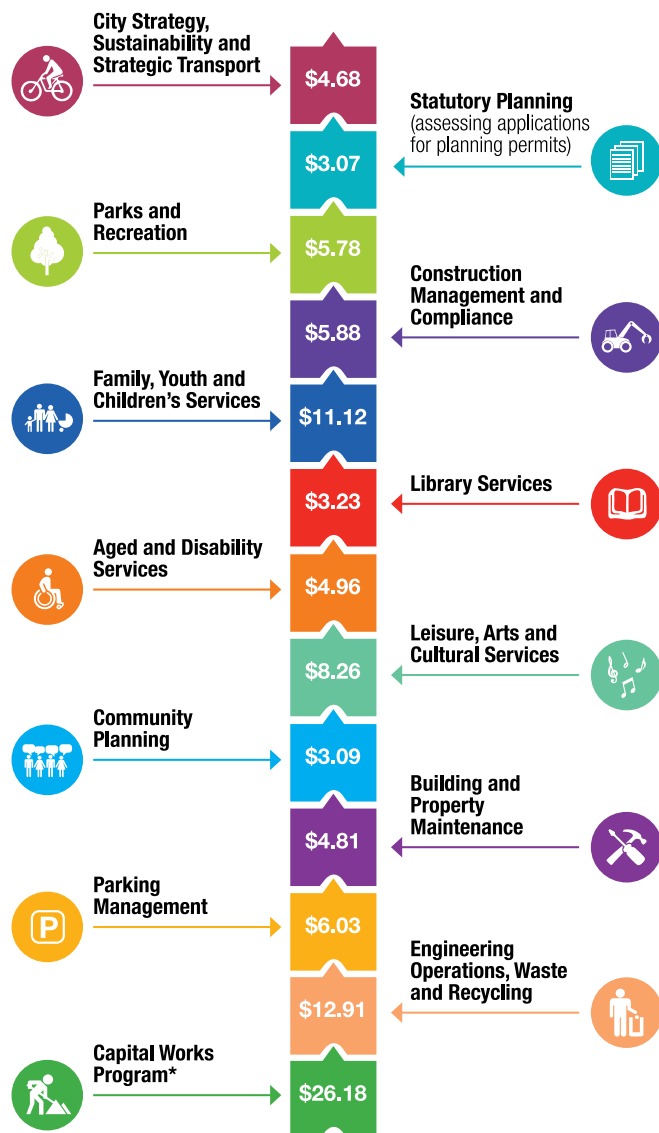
City Strategy, Sustainability and Strategic Transport

$4.68

Statutory Planning (assessing applications for planning permits)

$3.07

Parks and Recreation

$5.78

Construction Management and Compliance

$5.88

Family, Youth and Children's Services

$11.12

Library Services

$3.23

Aged and Disability Services

$4.96

Leisure, Arts and Cultural Services

$8.26

Community Planning

$3.09

Building and Property Maintenance

$4.81

Parking Management

P

$6.03

Engineering Operations, Waste and Recycling

$12.91

Capital Works Program*

$26.18